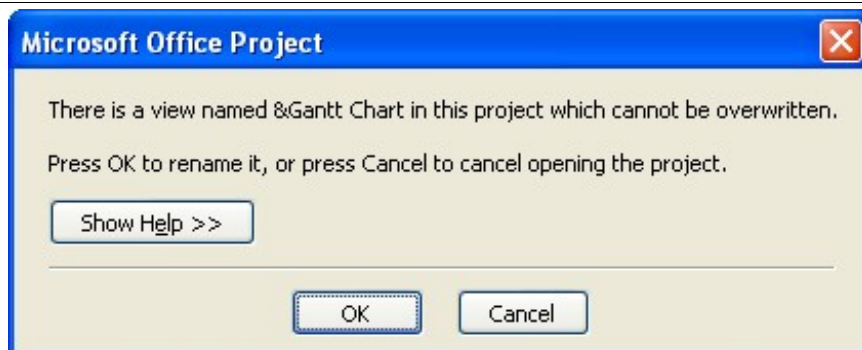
Microsoft Office Project

There is a view named &Gantt Chart in this project which cannot be overwritten.

Press OK to rename it, or press Cancel to cancel opening the project.

Show Help >>

OK

Cancel